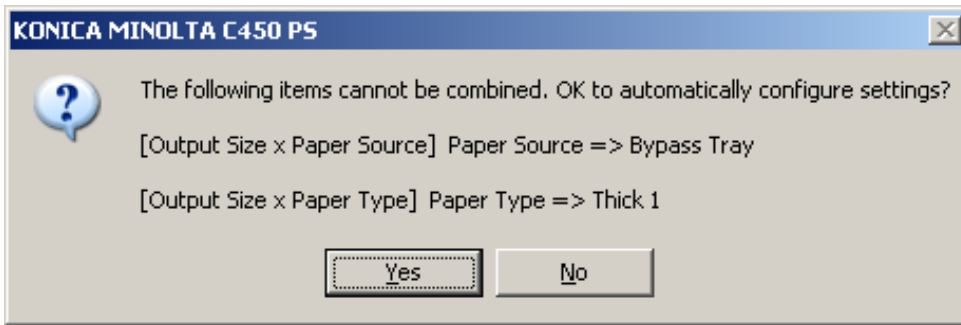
KONICA MINOLTA C450 PS

?

The following items cannot be combined. OK to automatically configure settings?

[Output Size x Paper Source] Paper Source => Bypass Tray

[Output Size x Paper Type] Paper Type => Thick 1

Yes

No